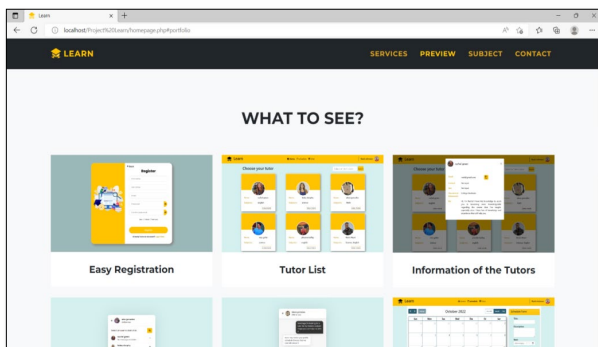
Learn
localhost/Project%20Learn/homepage.php#portfolio

LEARN
SERVICES PREVIEW SUBJECT CONTACT

WHAT TO SEE?

Register

Choose your tutor

Easy Registration

Tutor List

Information of the Tutors

LEARN

October 2022